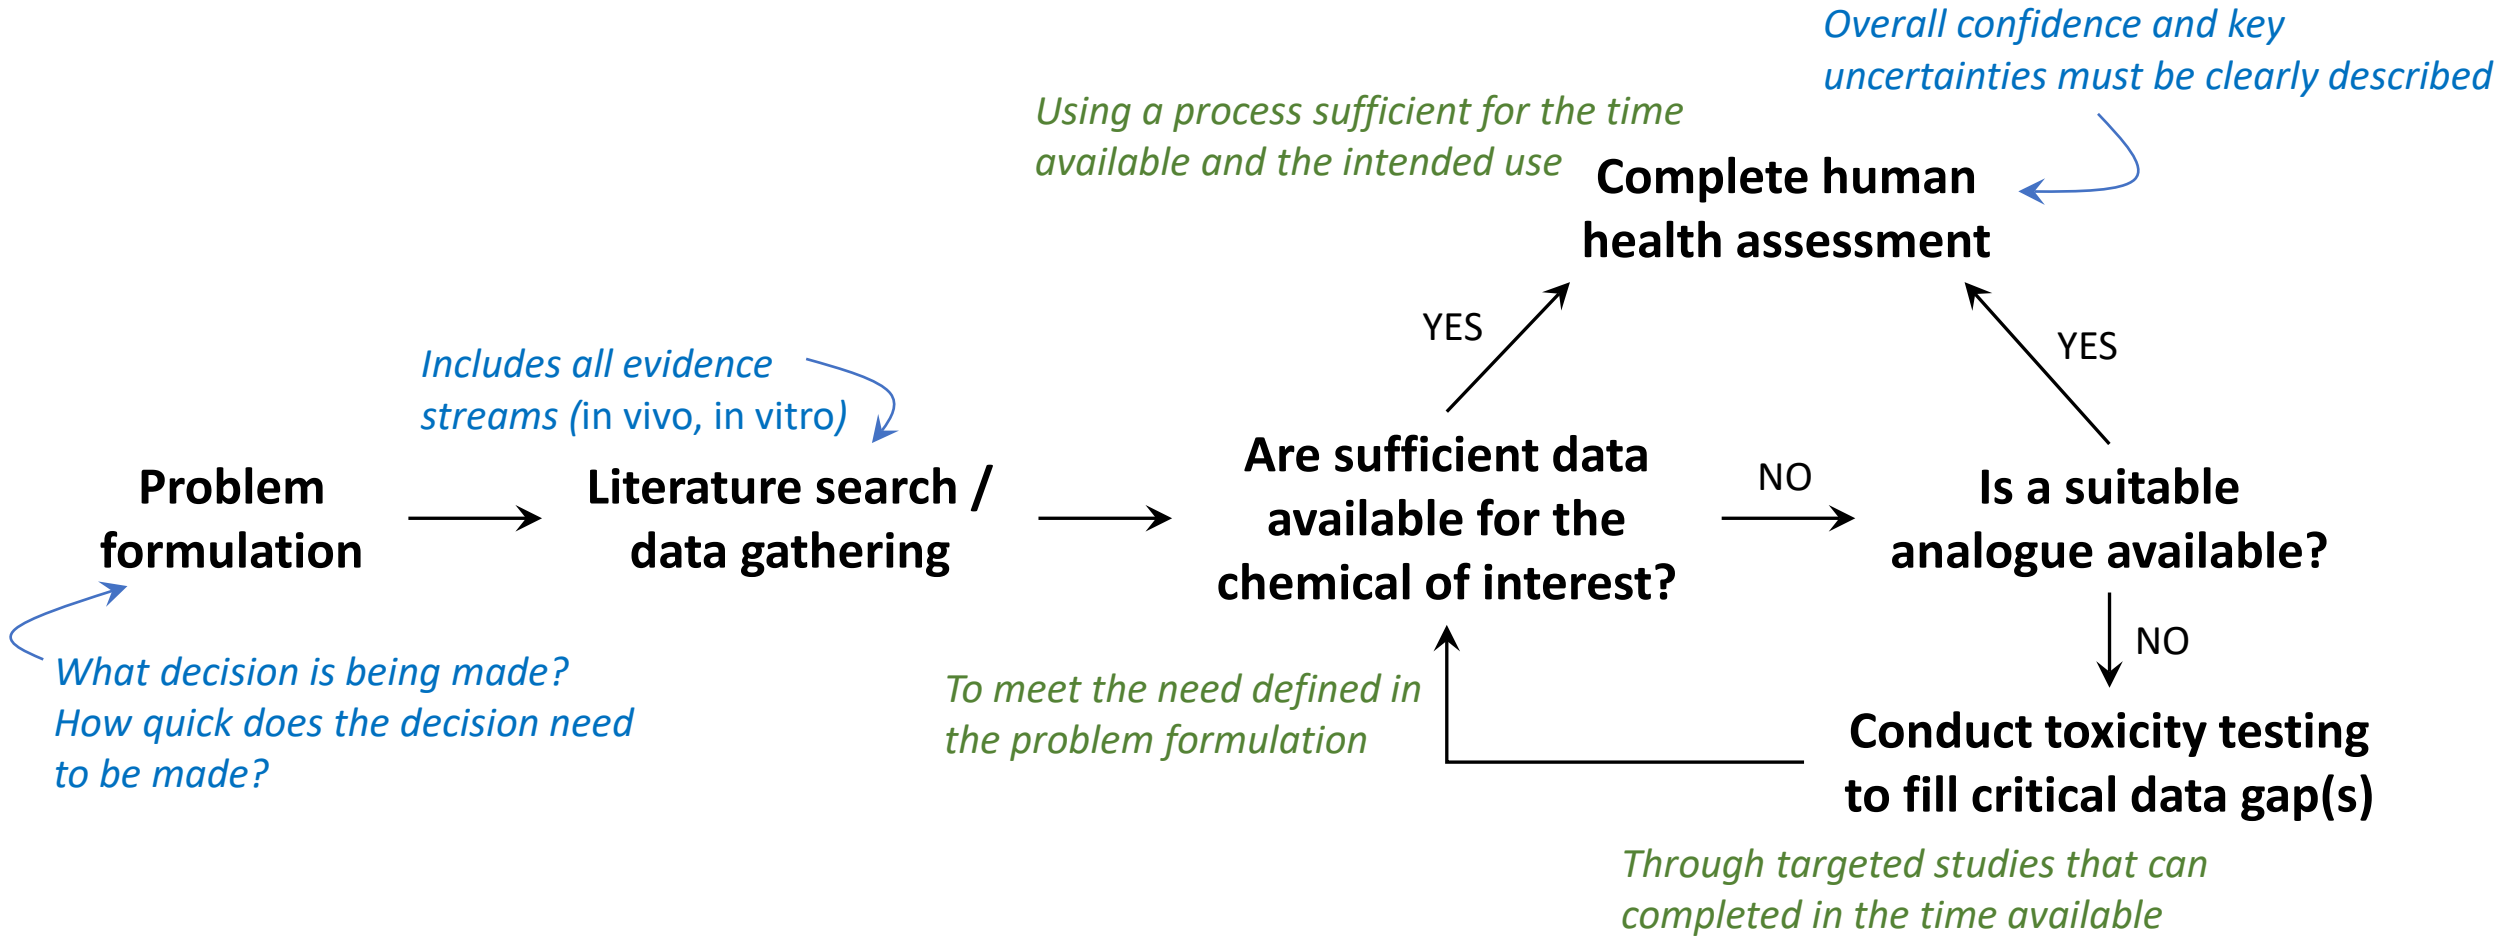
Overall confidence and key uncertainties must be clearly described

Using a process sufficient for the time available and the intended use

Complete human health assessment

YES

YES

Includes all evidence streams (in vivo, in vitro)

Problem formulation

Literature search / data gathering

Are sufficient data available for the chemical of interest?

NO

Is a suitable analogue available?

NO

What decision is being made? How quick does the decision need to be made?

To meet the need defined in the problem formulation

Conduct toxicity testing to fill critical data gap(s)

Through targeted studies that can completed in the time available